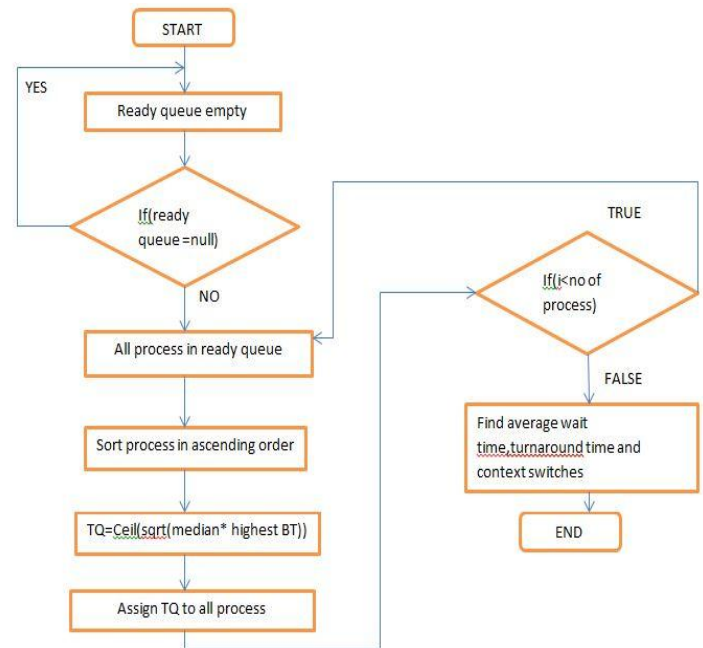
START

YES

Ready queue empty

If(ready queue =null)

NO

All process in ready queue

Sort process in ascending order

TQ=Ceil(sqrt(median* highest BT))

Assign TQ to all process

TRUE

If(i<no of process)

FALSE

Find average wait time,turnaround time and context switches

END